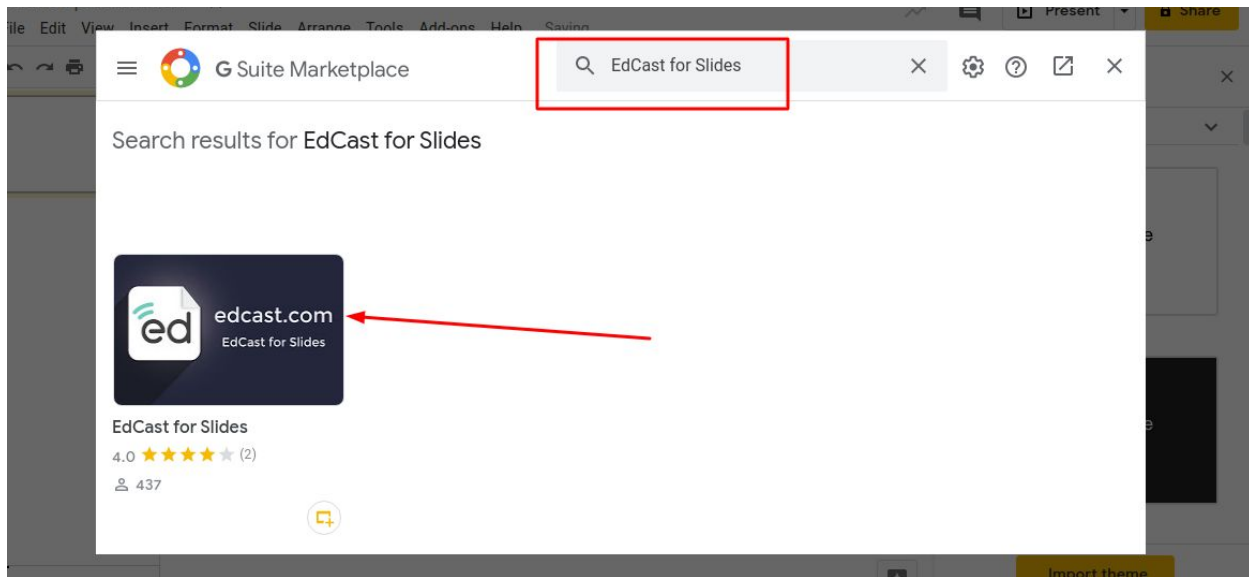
File Edit View Insert Format Slide Arrange Tools Add-ons Help Saving...

Present

Share

G Suite Marketplace

EdCast for Slides

Search results for EdCast for Slides

ed

edcast.com

EdCast for Slides

EdCast for Slides

4.0 ★★★★★ (2)

437

Import theme